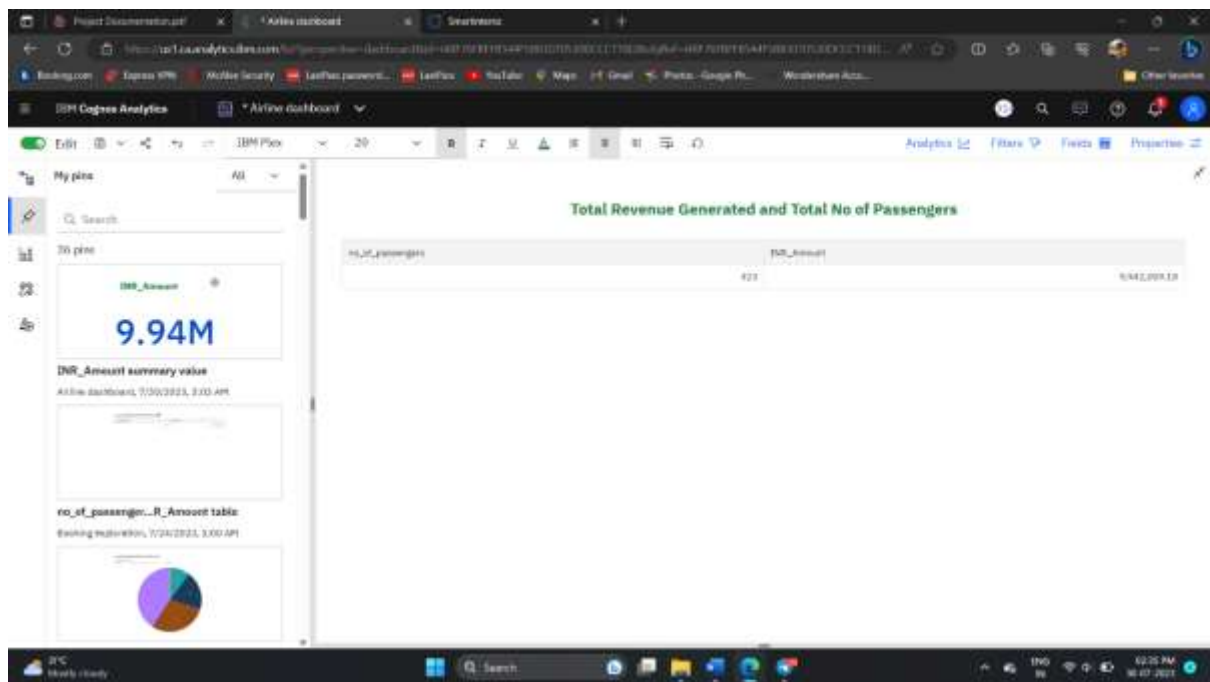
Project Documentation.pdf
* Airline dashboard
Smartinternz
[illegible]
Booking.com
Express VPN
McAfee Security
LastPass password...
LastPass
YouTube
Maps
Gmail
Photos - Google Ph...
Wondershare Acco...
Other favorites
IBM Cognos Analytics
* Airline dashboard
Edit
IBM Plex
20
Analytics
Filters
Fields
Properties
My pins
All
Search
36 pins
INR_Amount
9.94M
INR_Amount summary value
Airline dashboard, 7/30/2023, 3:03 AM
no_of_passenger...R_Amount table
Booking exploration, 7/24/2023, 3:00 AM
Total Revenue Generated and Total No of Passengers

| no_of_passengers | INR_Amount |
|---|---|
| 423 | 9,942,009.13 |

31°C
Mostly cloudy
Search
ENG IN
02:35 PM
30-07-2023